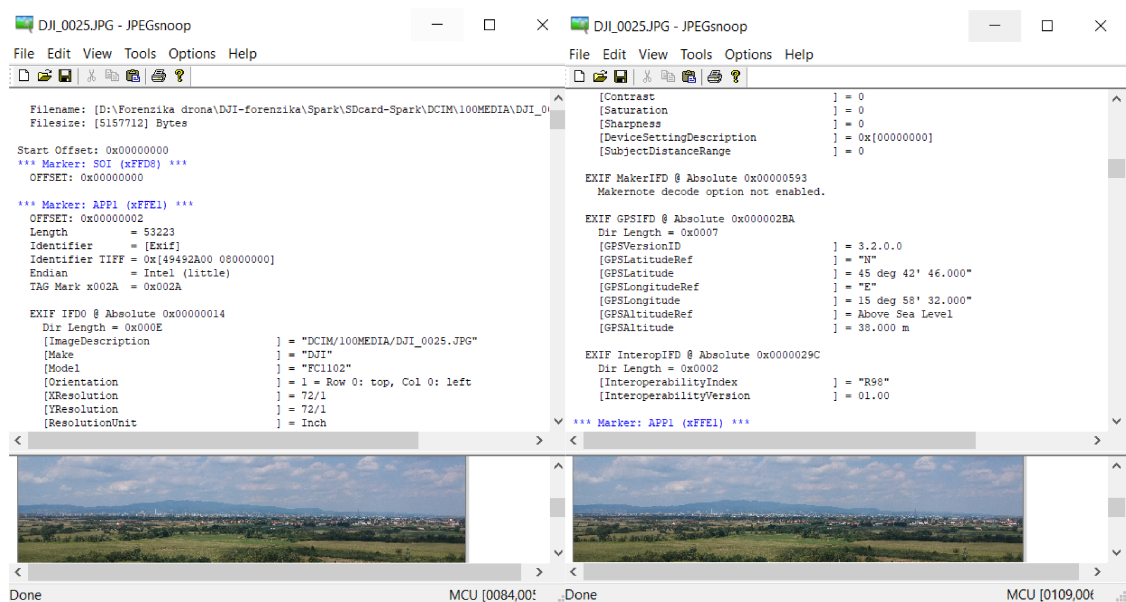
DJI_0025.JPG - JPEGsnoop

File Edit View Tools Options Help

Filename: [D:\Forenzika drona\DJI-forenzika\Spark\SDcard-Spark\DCIM\100MEDIA\DJI_0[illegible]
Filesize: [5157712] Bytes

Start Offset: 0x00000000
*** Marker: SOI (xFFD8) ***
OFFSET: 0x00000000

*** Marker: APP1 (xFFE1) ***
OFFSET: 0x00000002
Length = 53223
Identifier = [Exif]
Identifier TIFF = 0x[49492A00 08000000]
Endian = Intel (little)
TAG Mark x002A = 0x002A

EXIF IFD0 @ Absolute 0x00000014
Dir Length = 0x000E
[ImageDescription ] = "DCIM/100MEDIA/DJI_0025.JPG"
[Make ] = "DJI"
[Model ] = "FC1102"
[Orientation ] = 1 = Row 0: top, Col 0: left
[XResolution ] = 72/1
[YResolution ] = 72/1
[ResolutionUnit ] = Inch

Done MCU [0084,00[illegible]

DJI_0025.JPG - JPEGsnoop

File Edit View Tools Options Help

[Contrast ] = 0
[Saturation ] = 0
[Sharpness ] = 0
[DeviceSettingDescription ] = 0x[00000000]
[SubjectDistanceRange ] = 0

EXIF MakerIFD @ Absolute 0x00000593
Makernote decode option not enabled.

EXIF GPSIFD @ Absolute 0x000002BA
Dir Length = 0x0007
[GPSVersionID ] = 3.2.0.0
[GPSLatitudeRef ] = "N"
[GPSLatitude ] = 45 deg 42' 46.000"
[GPSLongitudeRef ] = "E"
[GPSLongitude ] = 15 deg 58' 32.000"
[GPSAltitudeRef ] = Above Sea Level
[GPSAltitude ] = 38.000 m

EXIF InteropIFD @ Absolute 0x0000029C
Dir Length = 0x0002
[InteroperabilityIndex ] = "R98"
[InteroperabilityVersion ] = 01.00

*** Marker: APP1 (xFFE1) ***

Done MCU [0109,00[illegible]